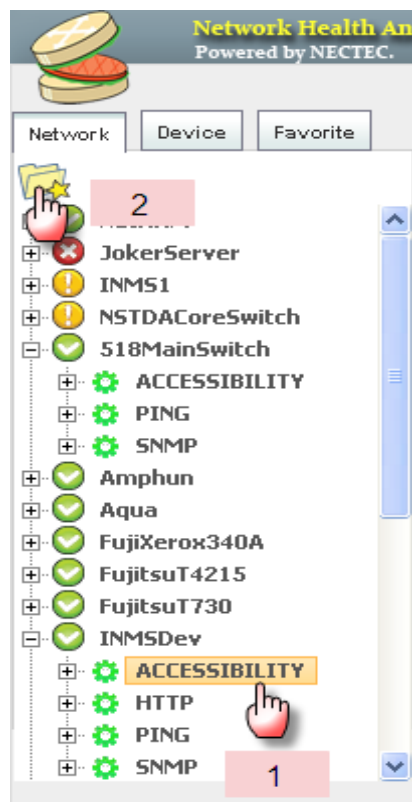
Network Health An
Powered by NECTEC.

Network
Device
Favorite

2

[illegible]
JokerServer
INMS1
NSTDACoreSwitch
518MainSwitch
ACCESSIBILITY
PING
SNMP
Amphun
Aqua
FujiXerox340A
FujitsuT4215
FujitsuT730
INMSDev
ACCESSIBILITY
HTTP
PING
SNMP

1